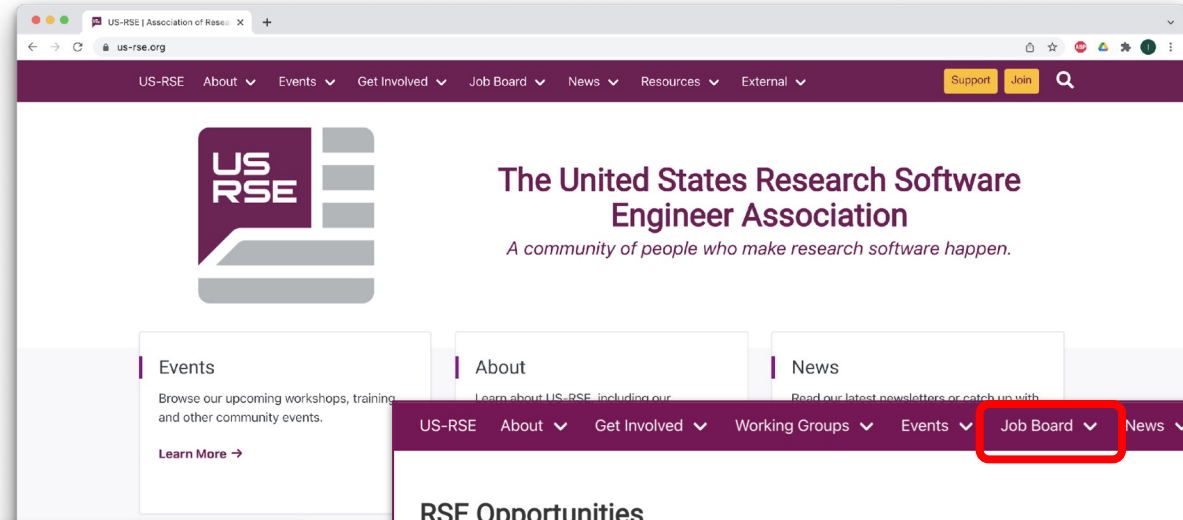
US-RSE | Association of Resea ×
us-rse.org

US-RSE About Events Get Involved Job Board News Resources External Support Join

US RSE

The United States Research Software Engineer Association

A community of people who make research software happen.

Events

Browse our upcoming workshops, training and other community events.

Learn More →

About

Learn about US-RSE, including our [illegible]

News

Read our latest newsletters or catch up with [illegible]

US-RSE About Get Involved Working Groups Events Job Board News

RSE Opportunities